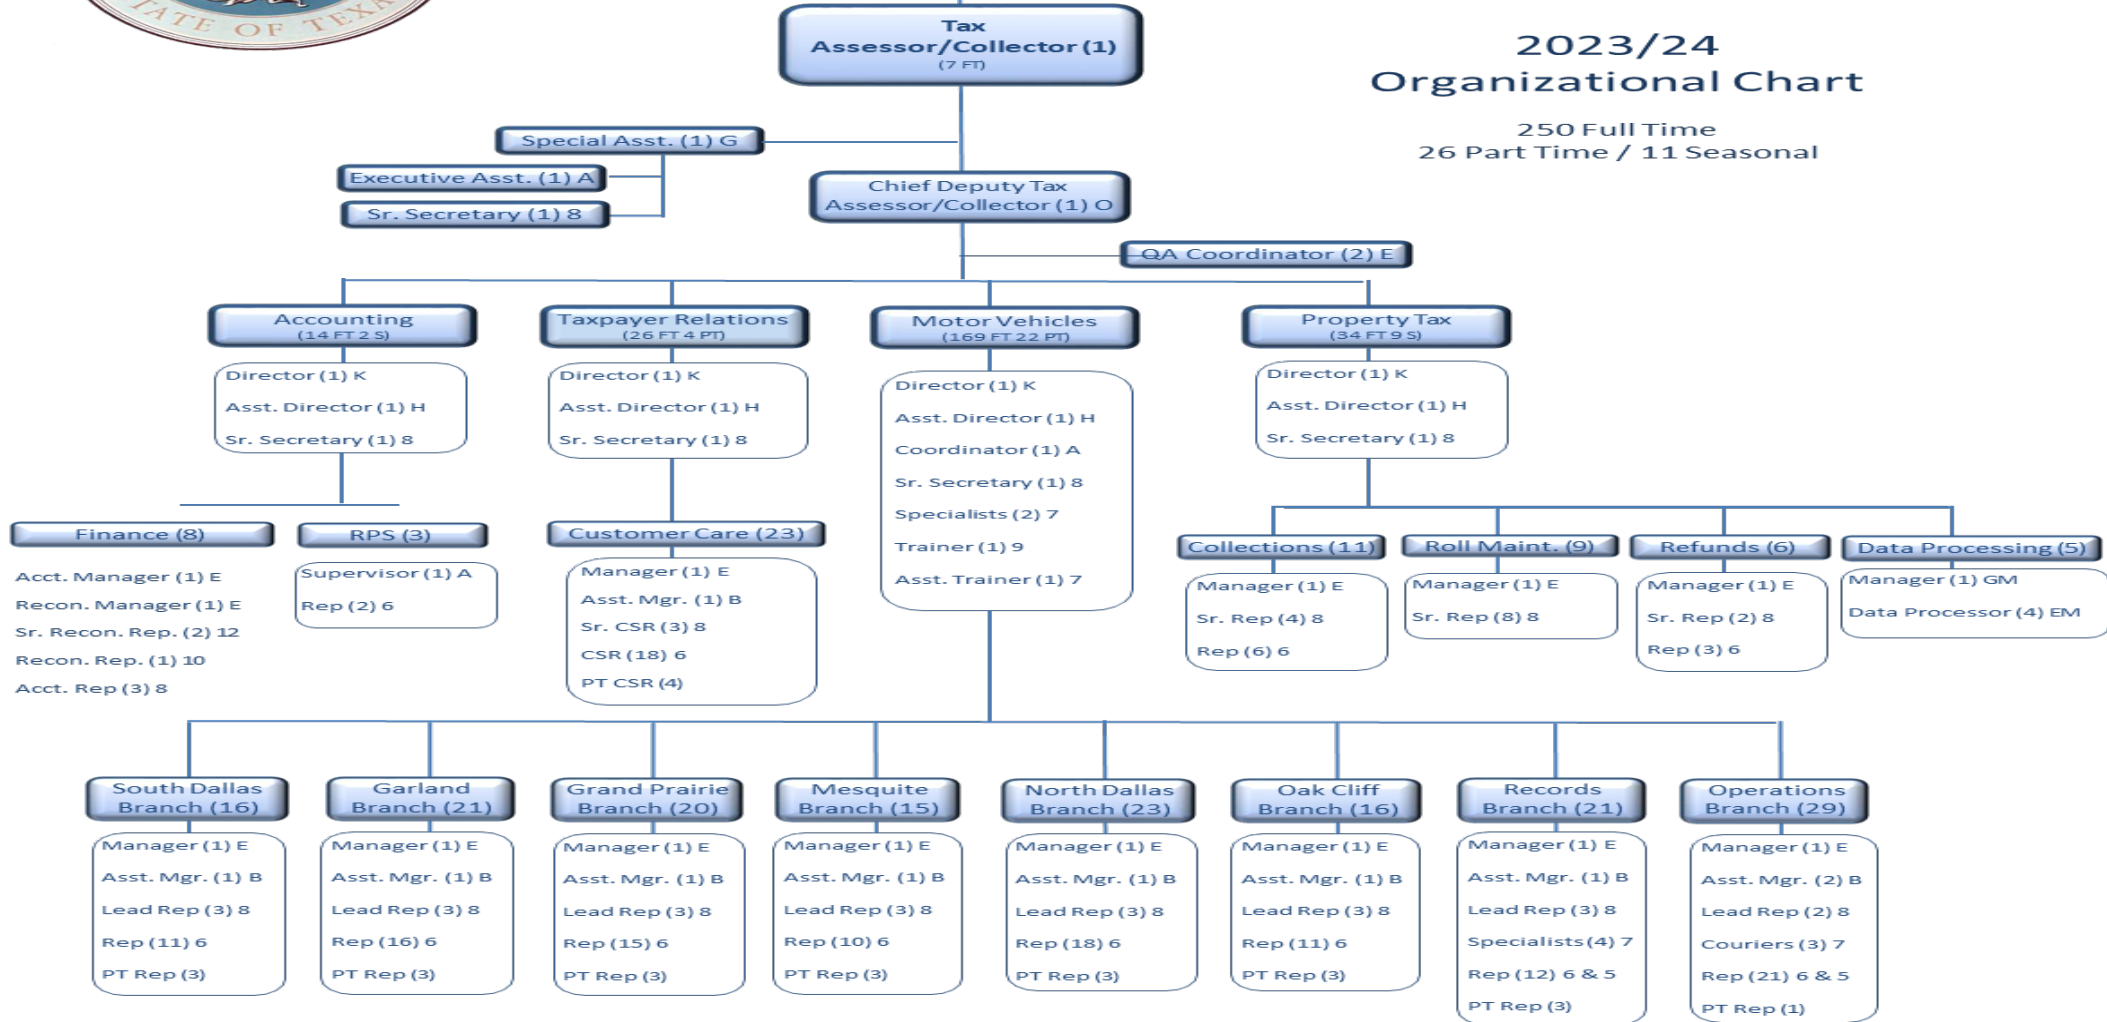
TATE OF TEXAS

Tax Assessor/Collector (1)
(7 FT)

2023/24
Organizational Chart

250 Full Time
26 Part Time / 11 Seasonal

Special Asst. (1) G

Executive Asst. (1) A

Sr. Secretary (1) 8

Chief Deputy Tax Assessor/Collector (1) O

QA Coordinator (2) E

Accounting
(14 FT 2 S)

Director (1) K
Asst. Director (1) H
Sr. Secretary (1) 8

Taxpayer Relations
(26 FT 4 PT)

Director (1) K
Asst. Director (1) H
Sr. Secretary (1) 8

Motor Vehicles
(169 FT 22 PT)

Director (1) K
Asst. Director (1) H
Coordinator (1) A
Sr. Secretary (1) 8
Specialists (2) 7
Trainer (1) 9
Asst. Trainer (1) 7

Property Tax
(34 FT 9 S)

Director (1) K
Asst. Director (1) H
Sr. Secretary (1) 8

Finance (8)

Acct. Manager (1) E
Recon. Manager (1) E
Sr. Recon. Rep. (2) 12
Recon. Rep. (1) 10
Acct. Rep (3) 8

RPS (3)

Supervisor (1) A
Rep (2) 6

Customer Care (23)

Manager (1) E
Asst. Mgr. (1) B
Sr. CSR (3) 8
CSR (18) 6
PT CSR (4)

Collections (11)

Manager (1) E
Sr. Rep (4) 8
Rep (6) 6

Roll Maint. (9)

Manager (1) E
Sr. Rep (8) 8

Refunds (6)

Manager (1) E
Sr. Rep (2) 8
Rep (3) 6

Data Processing (5)

Manager (1) GM
Data Processor (4) EM

South Dallas Branch (16)

Manager (1) E
Asst. Mgr. (1) B
Lead Rep (3) 8
Rep (11) 6
PT Rep (3)

Garland Branch (21)

Manager (1) E
Asst. Mgr. (1) B
Lead Rep (3) 8
Rep (16) 6
PT Rep (3)

Grand Prairie Branch (20)

Manager (1) E
Asst. Mgr. (1) B
Lead Rep (3) 8
Rep (15) 6
PT Rep (3)

Mesquite Branch (15)

Manager (1) E
Asst. Mgr. (1) B
Lead Rep (3) 8
Rep (10) 6
PT Rep (3)

North Dallas Branch (23)

Manager (1) E
Asst. Mgr. (1) B
Lead Rep (3) 8
Rep (18) 6
PT Rep (3)

Oak Cliff Branch (16)

Manager (1) E
Asst. Mgr. (1) B
Lead Rep (3) 8
Rep (11) 6
PT Rep (3)

Records Branch (21)

Manager (1) E
Asst. Mgr. (1) B
Lead Rep (3) 8
Specialists (4) 7
Rep (12) 6 & 5
PT Rep (3)

Operations Branch (29)

Manager (1) E
Asst. Mgr. (2) B
Lead Rep (2) 8
Couriers (3) 7
Rep (21) 6 & 5
PT Rep (1)